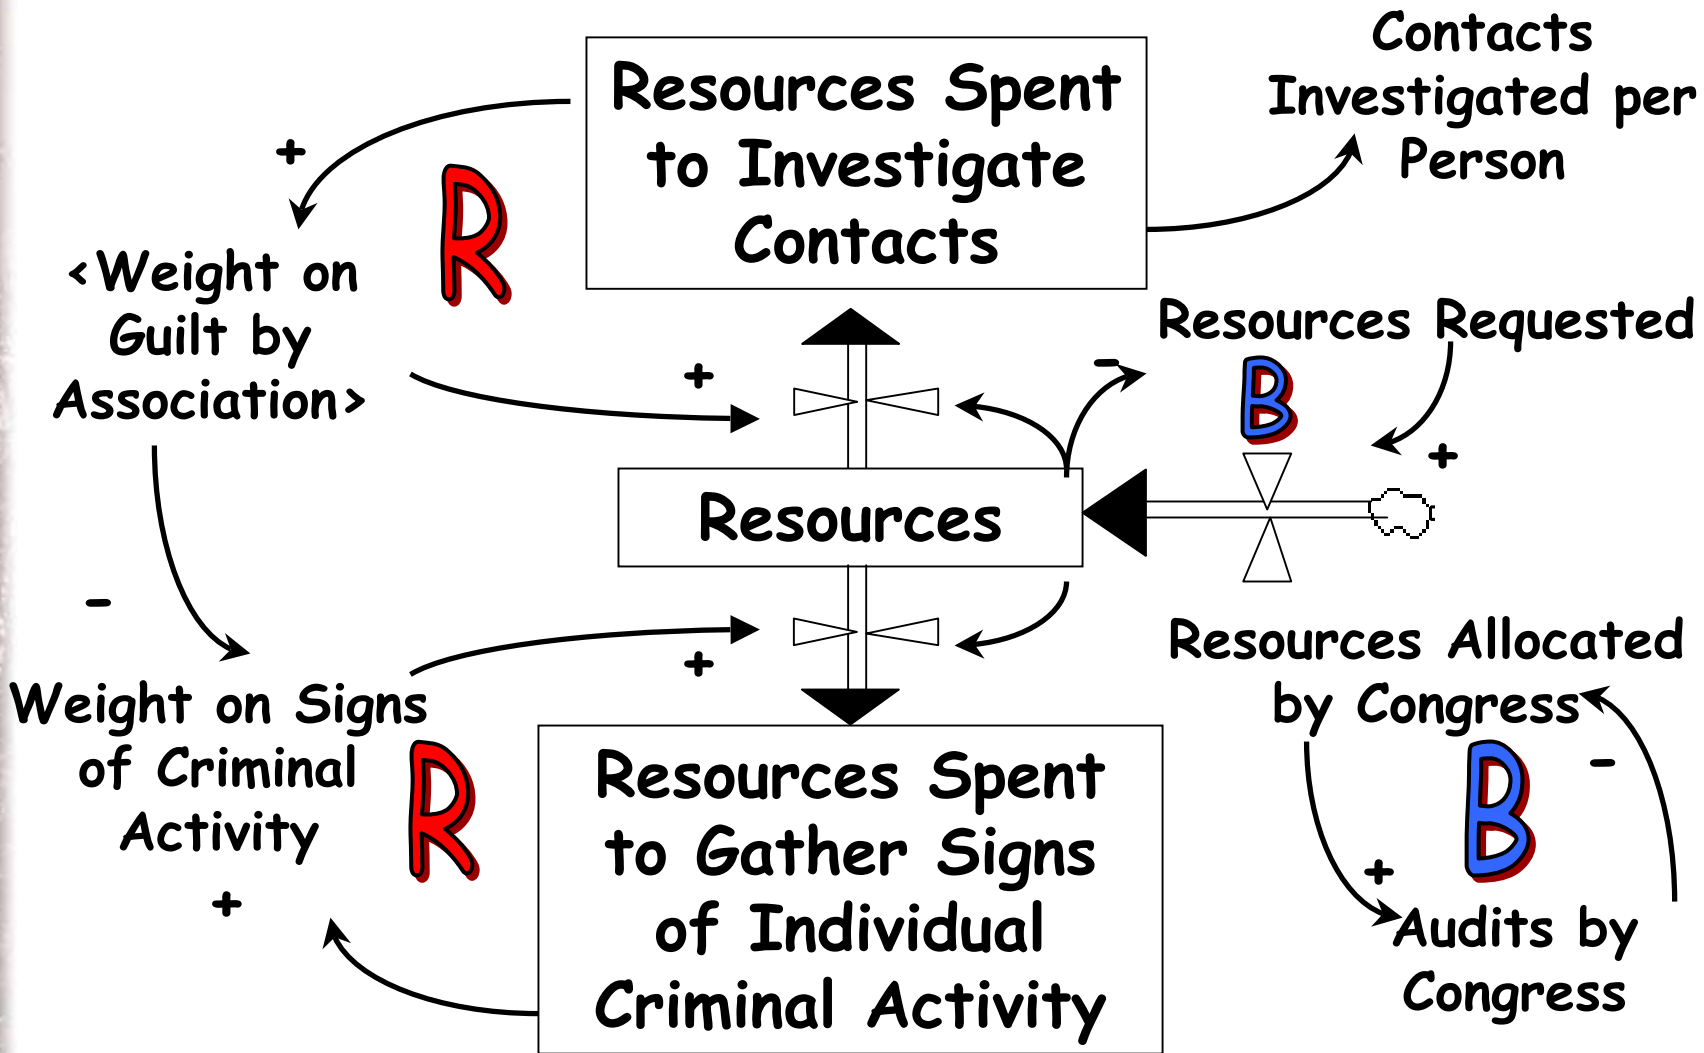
Resources Spent to Investigate Contacts

Contacts Investigated per Person

+

R

<Weight on Guilt by Association>

+

Resources Requested

-

B

+

Resources

-

+

Weight on Signs of Criminal Activity

R

+

Resources Spent to Gather Signs of Individual Criminal Activity

Resources Allocated by Congress

B

-

+

Audits by Congress